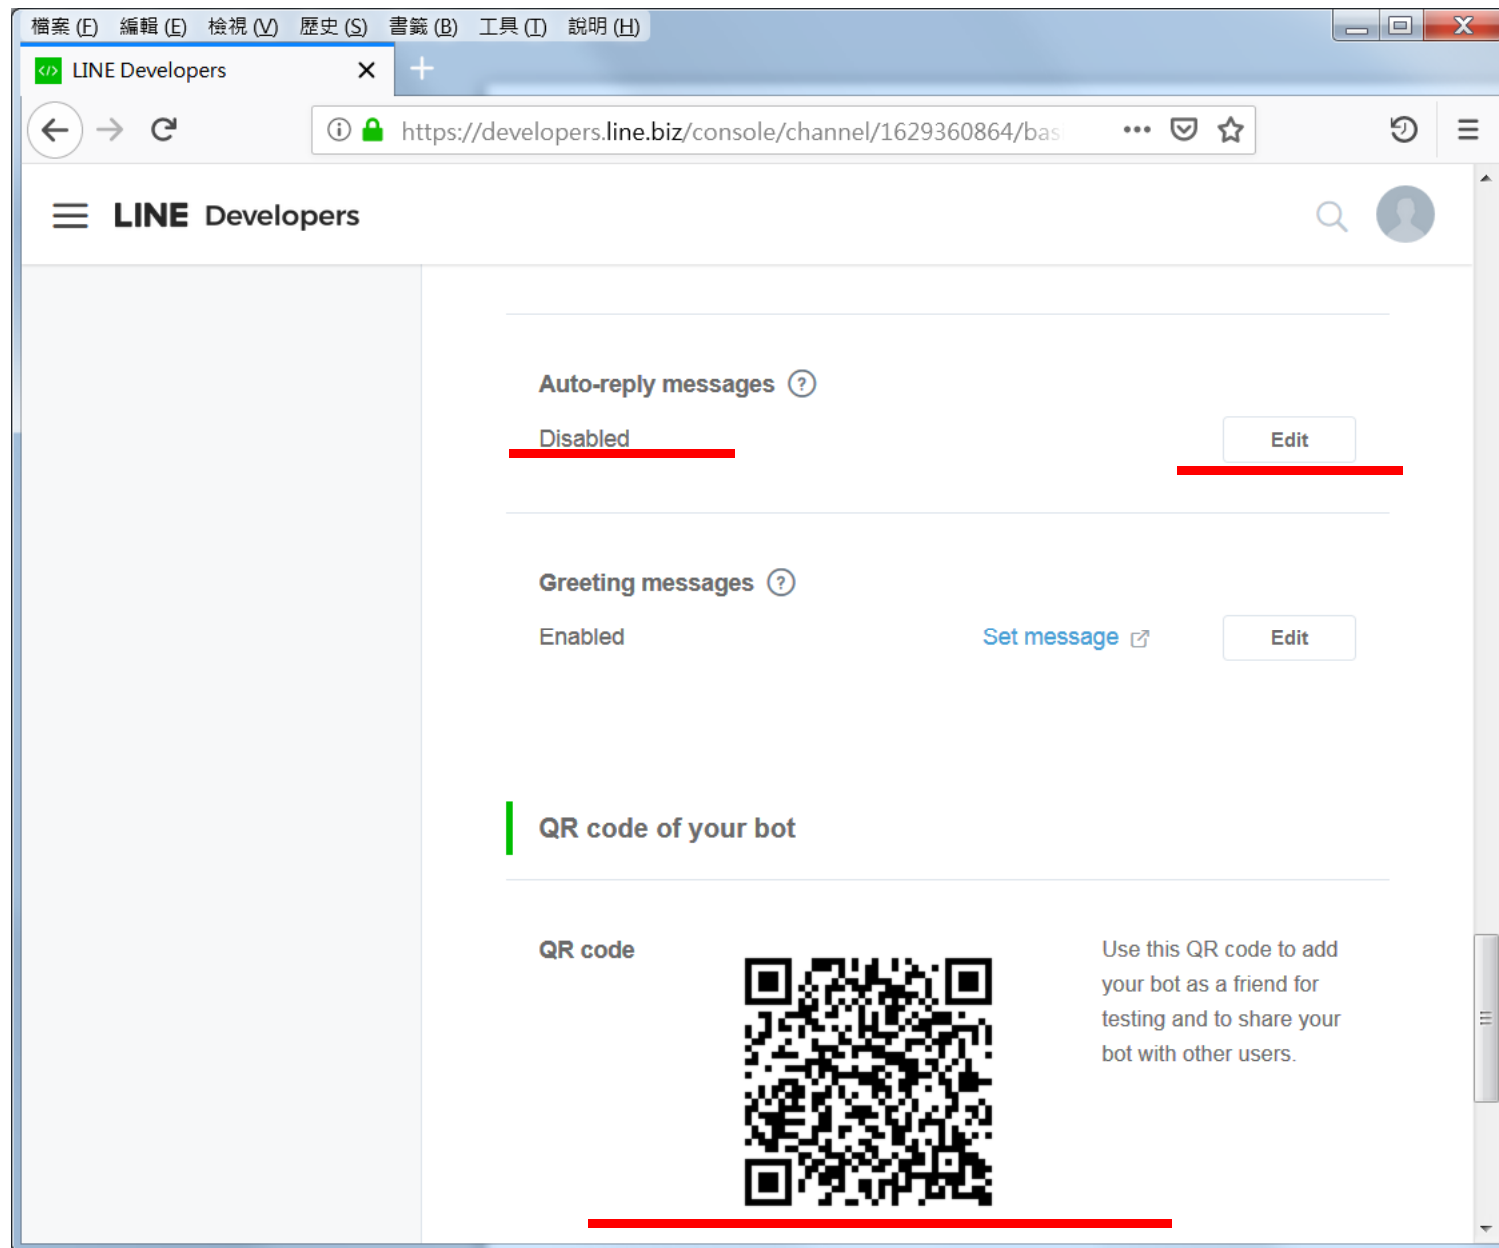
檔案 (F) 編輯 (E) 檢視 (V) 歷史 (S) 書籤 (B) 工具 (T) 說明 (H)

LINE Developers

https://developers.line.biz/console/channel/1629360864/bas

LINE Developers

Auto-reply messages

Disabled

Edit

Greeting messages

Enabled

Set message

Edit

QR code of your bot

QR code

Use this QR code to add your bot as a friend for testing and to share your bot with other users.